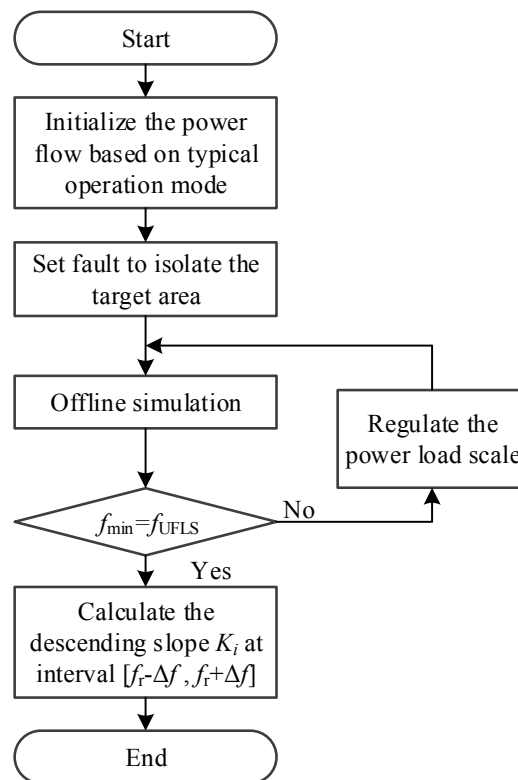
Start

Initialize the power flow based on typical operation mode

Set fault to isolate the target area

Offline simulation

Regulate the power load scale

$f_{\min}=f_{\mathrm{UFLS}}$

No

Yes

Calculate the descending slope $K_i$ at interval $[f_{\mathrm{r}}-\Delta f, f_{\mathrm{r}}+\Delta f]$

End